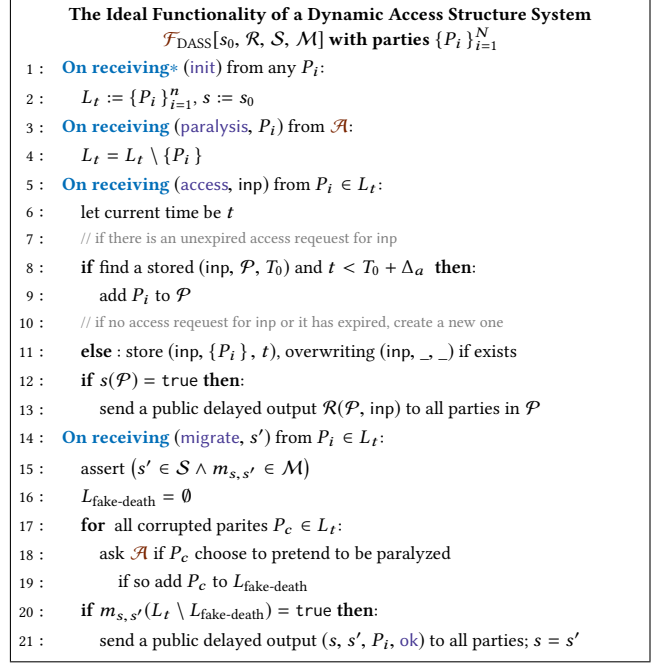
**The Ideal Functionality of a Dynamic Access Structure System**
$\mathcal{F}_{\text{DASS}}[s_0, \mathcal{R}, \mathcal{S}, \mathcal{M}]$ **with parties** $\{P_i\}_{i=1}^N$

1 : **On receiving**$*$ (init) from any $P_i$:
2 : $L_t := \{P_i\}_{i=1}^n$, $s := s_0$
3 : **On receiving** (paralysis, $P_i$) from $\mathcal{A}$:
4 : $L_t = L_t \setminus \{P_i\}$
5 : **On receiving** (access, inp) from $P_i \in L_t$:
6 : let current time be $t$
7 : // if there is an unexpired access reqeuest for inp
8 : **if** find a stored (inp, $\mathcal{P}$, $T_0$) and $t < T_0 + \Delta_a$ **then**:
9 : add $P_i$ to $\mathcal{P}$
10 : // if no access reqeuest for inp or it has expired, create a new one
11 : **else** : store (inp, $\{P_i\}$, $t$), overwriting (inp, _, _) if exists
12 : **if** $s(\mathcal{P})$ = true **then**:
13 : send a public delayed output $\mathcal{R}(\mathcal{P}, \text{inp})$ to all parties in $\mathcal{P}$
14 : **On receiving** (migrate, $s'$) from $P_i \in L_t$:
15 : assert $(s' \in \mathcal{S} \land m_{s,s'} \in \mathcal{M})$
16 : $L_{\text{fake-death}} = \emptyset$
17 : **for** all corrupted parites $P_c \in L_t$:
18 : ask $\mathcal{A}$ if $P_c$ choose to pretend to be paralyzed
19 : if so add $P_c$ to $L_{\text{fake-death}}$
20 : **if** $m_{s,s'}(L_t \setminus L_{\text{fake-death}})$ = true **then**:
21 : send a public delayed output $(s, s', P_i, \text{ok})$ to all parties; $s = s'$